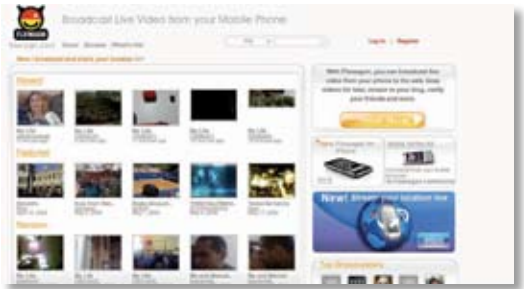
Broadcast Live Video from your Mobile Phone

Home Browse What's hot

Log in | Register

Recent

Featured

Popular

With Flixwagon, you can broadcast live video from your phone to the web. Give videos for free, stream to your blog, notify your friends and more.

New! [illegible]

Top Broadcasters